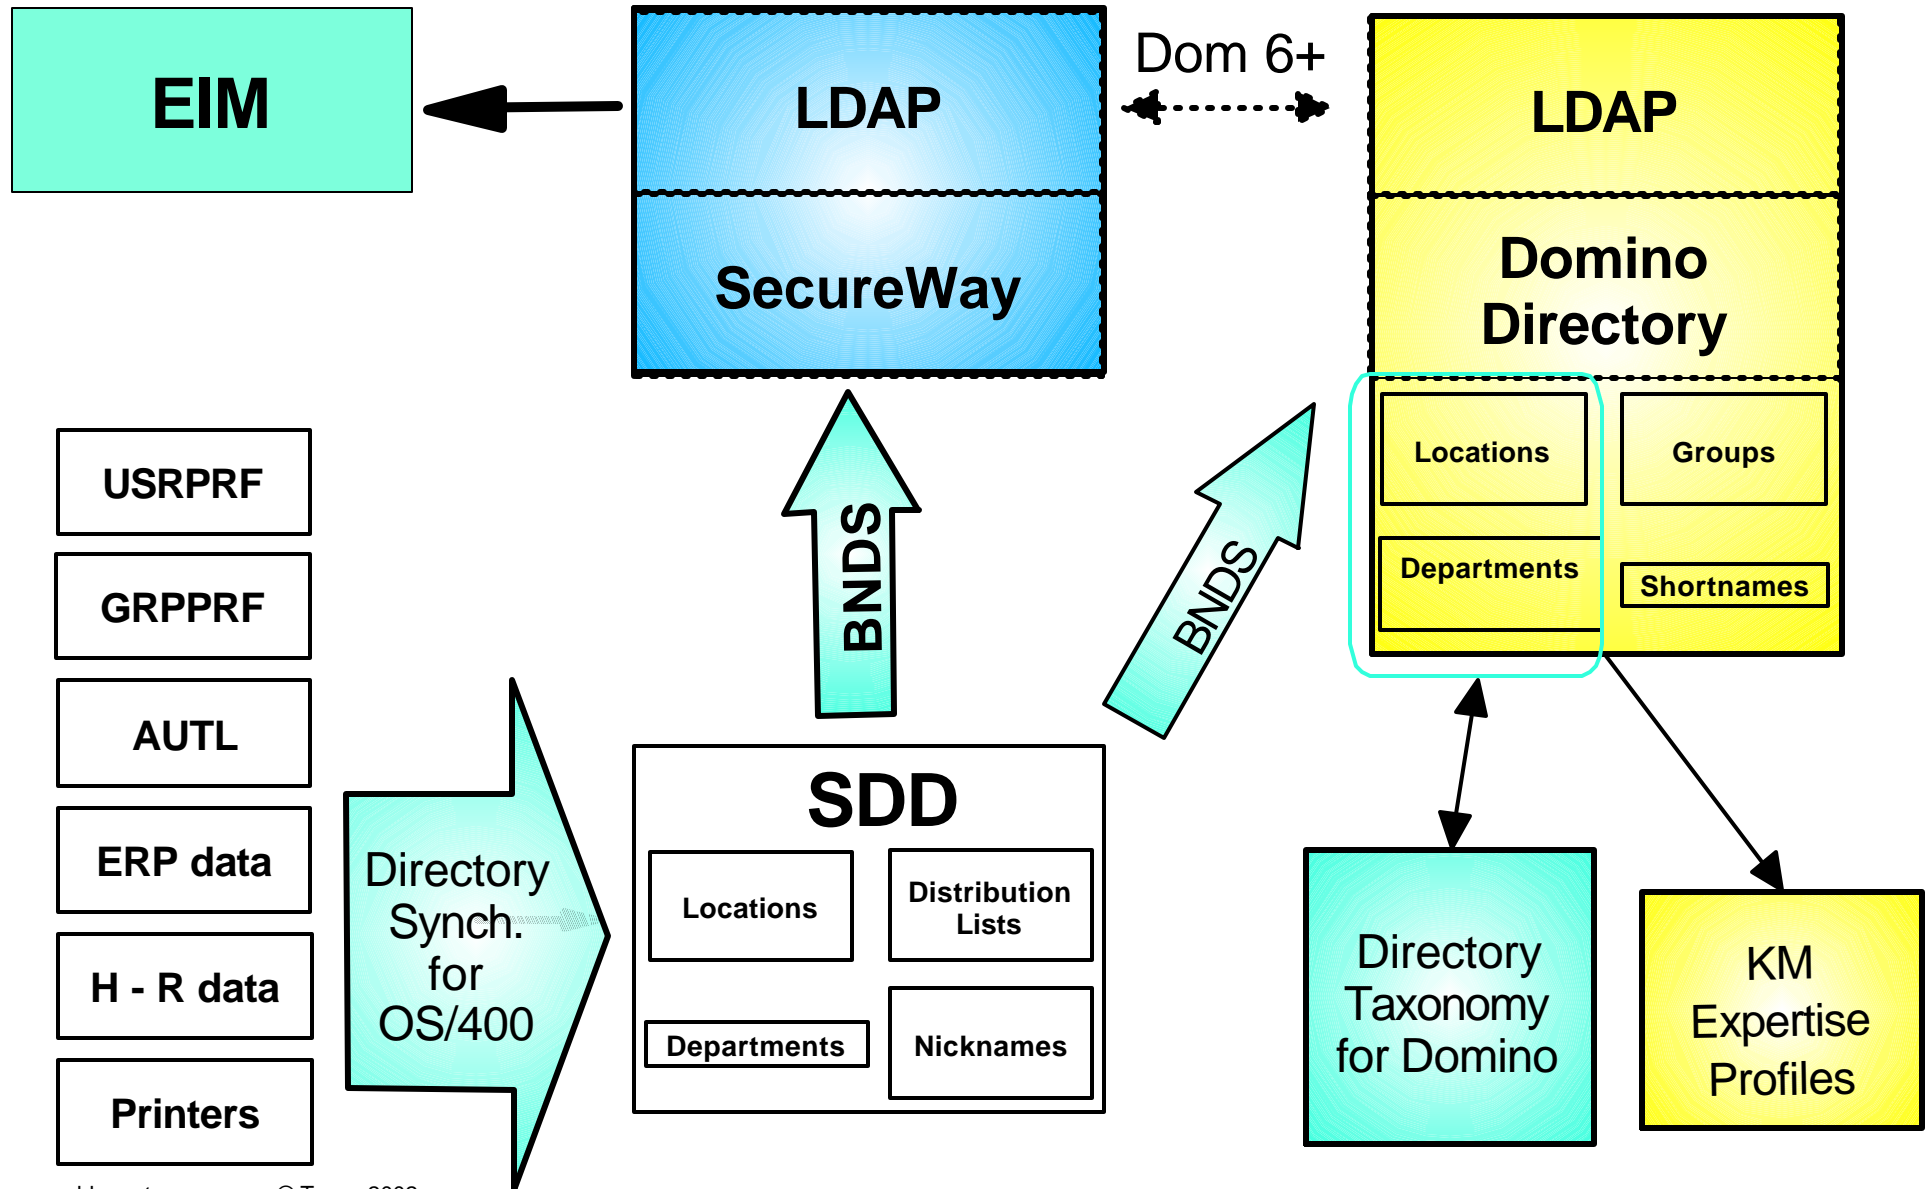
EIM

LDAP

SecureWay

Dom 6+

LDAP

Domino Directory

Locations

Groups

Departments

Shortnames

USRPRF

GRPPRF

AUTL

ERP data

H - R data

Printers

BNDS

BNDS

Directory Synch. for OS/400

SDD

Locations

Distribution Lists

Departments

Nicknames

Directory Taxonomy for Domino

KM Expertise Profiles

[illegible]